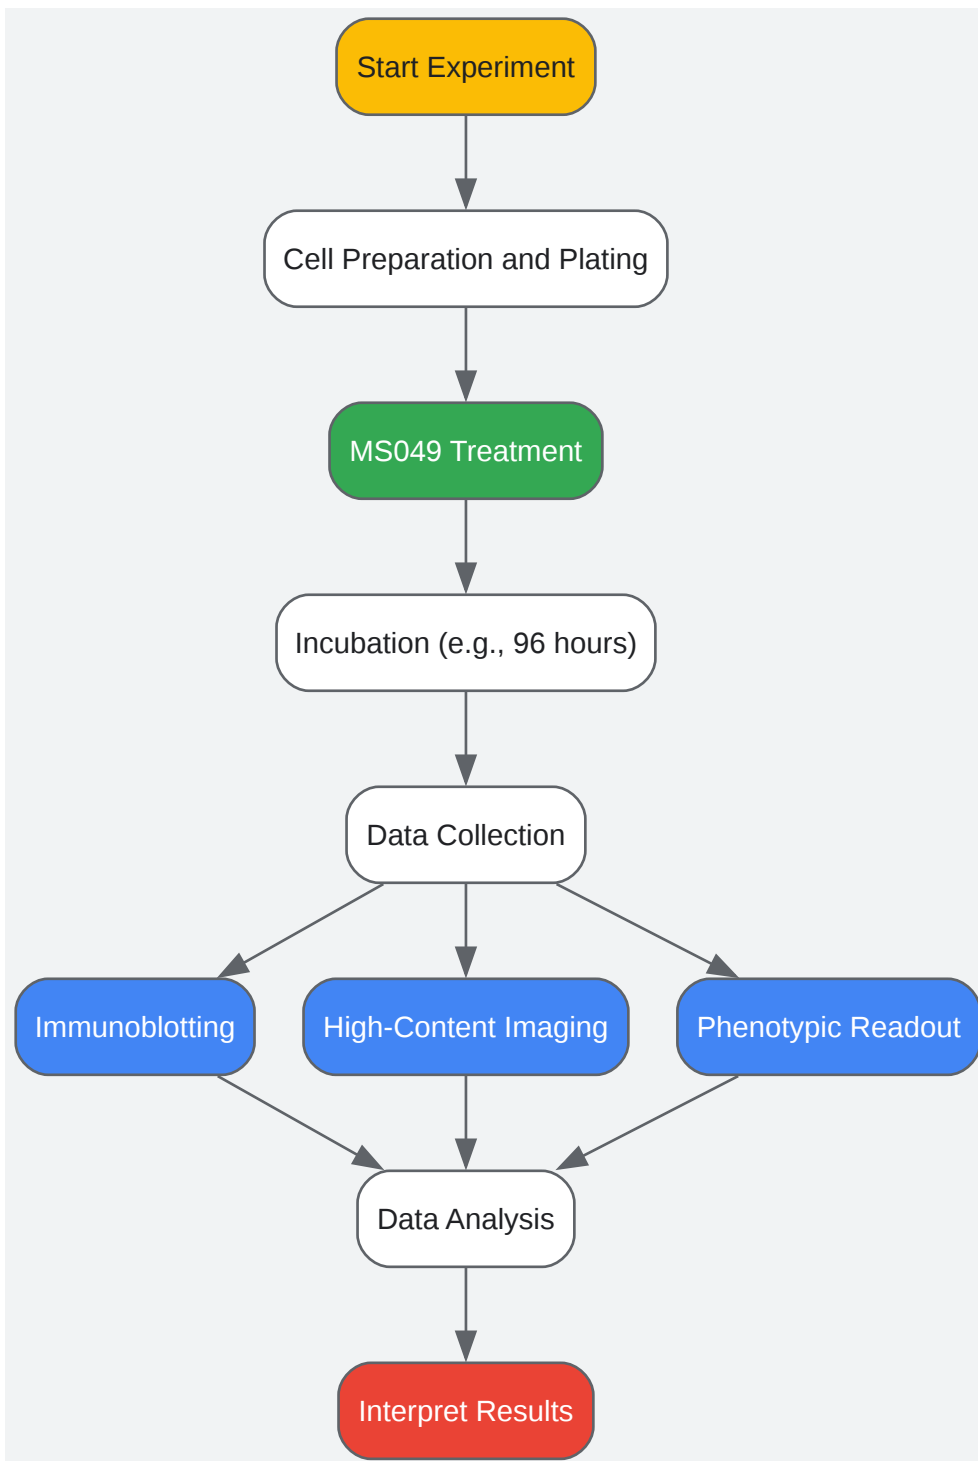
Start Experiment

Cell Preparation and Plating

MS049 Treatment

Incubation (e.g., 96 hours)

Data Collection

Immunoblotting

High-Content Imaging

Phenotypic Readout

Data Analysis

Interpret Results